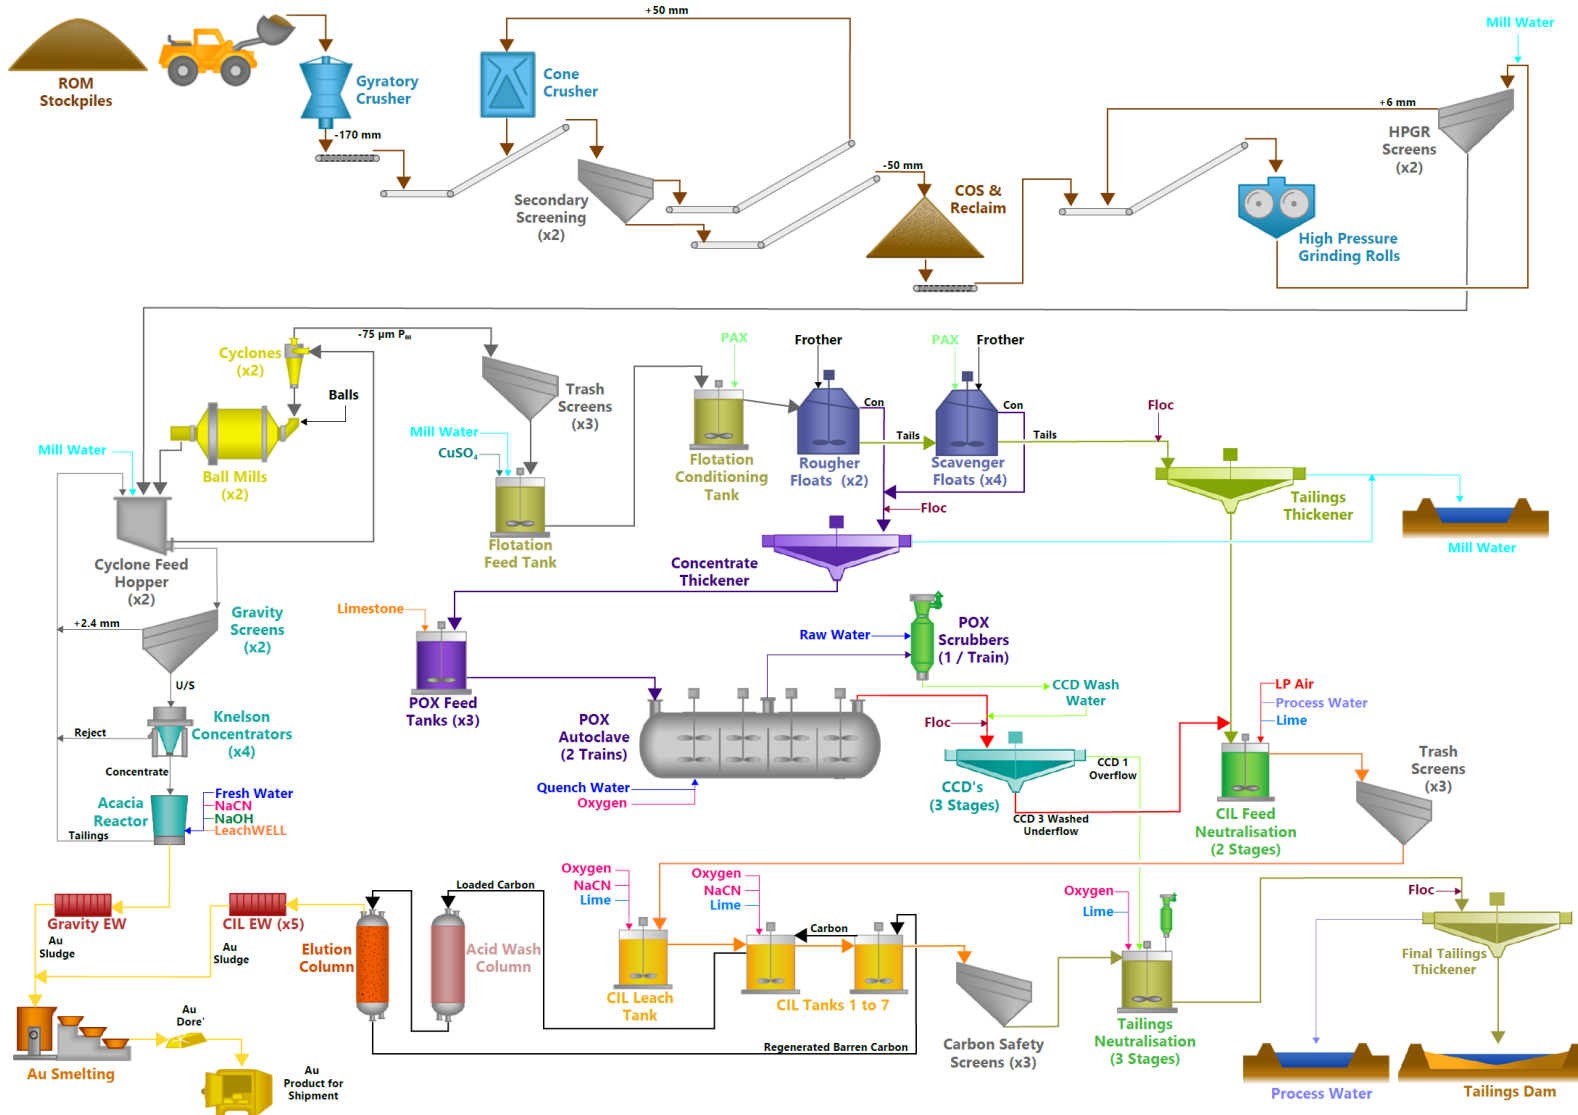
ROM Stockpiles

Gyratory Crusher

-170 mm

+50 mm

Cone Crusher

Secondary Screening (x2)

-50 mm

COS & Reclaim

+6 mm

HPGR Screens (x2)

Mill Water

High Pressure Grinding Rolls

-75 µm P₈₀

Cyclones (x2)

Balls

Ball Mills (x2)

Mill Water

Cyclone Feed Hopper (x2)

Trash Screens (x3)

Mill Water

$CuSO_4$

Flotation Feed Tank

PAX

Flotation Conditioning Tank

Frother

Rougher Floats (x2)

Con

Tails

PAX

Frother

Scavenger Floats (x4)

Con

Tails

Floc

Tailings Thickener

Mill Water

Floc

Concentrate Thickener

Gravity Screens (x2)

+2.4 mm

U/S

Knelson Concentrators (x4)

Reject

Concentrate

Acacia Reactor

Tailings

Fresh Water

NaCN

NaOH

LeachWELL

Limestone

POX Feed Tanks (x3)

Raw Water

POX Scrubbers (1 / Train)

CCD Wash Water

POX Autoclave (2 Trains)

Quench Water

Oxygen

Floc

CCD's (3 Stages)

CCD 1 Overflow

CCD 3 Washed Underflow

LP Air

Process Water

Lime

CIL Feed Neutralisation (2 Stages)

Trash Screens (x3)

Gravity EW

Au Sludge

CIL EW (x5)

Au Sludge

Elution Column

Loaded Carbon

Acid Wash Column

Oxygen

NaCN

Lime

CIL Leach Tank

Oxygen

NaCN

Lime

Carbon

CIL Tanks 1 to 7

Regenerated Barren Carbon

Carbon Safety Screens (x3)

Oxygen

Lime

Tailings Neutralisation (3 Stages)

Floc

Final Tailings Thickener

Au Smelting

Au Dore'

Au Product for Shipment

Process Water

Tailings Dam